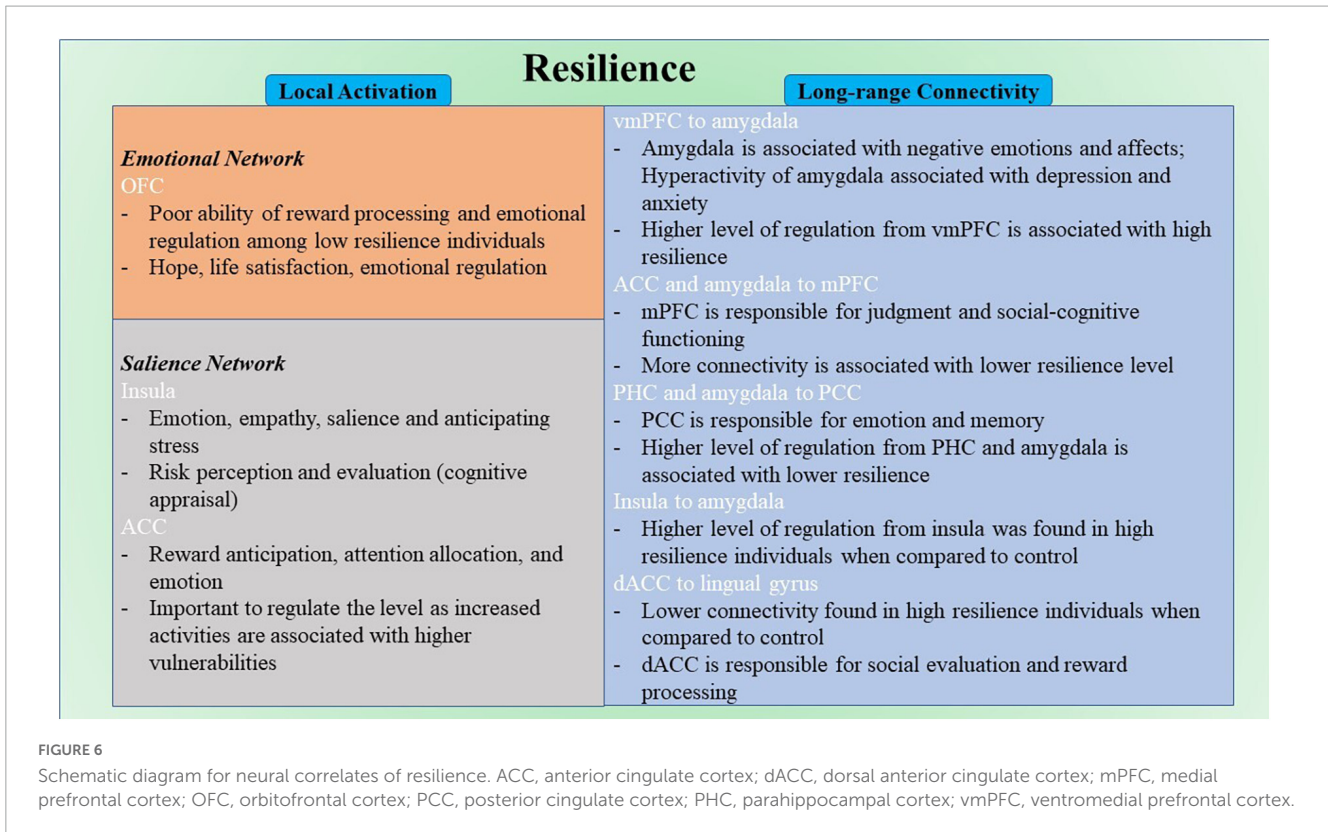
Resilience

Local Activation

Emotional Network
OFC
- Poor ability of reward processing and emotional regulation among low resilience individuals
- Hope, life satisfaction, emotional regulation

Salience Network
Insula
- Emotion, empathy, salience and anticipating stress
- Risk perception and evaluation (cognitive appraisal)
ACC
- Reward anticipation, attention allocation, and emotion
- Important to regulate the level as increased activities are associated with higher vulnerabilities

Long-range Connectivity

vmPFC to amygdala
- Amygdala is associated with negative emotions and affects; Hyperactivity of amygdala associated with depression and anxiety
- Higher level of regulation from vmPFC is associated with high resilience
ACC and amygdala to mPFC
- mPFC is responsible for judgment and social-cognitive functioning
- More connectivity is associated with lower resilience level
PHC and amygdala to PCC
- PCC is responsible for emotion and memory
- Higher level of regulation from PHC and amygdala is associated with lower resilience
Insula to amygdala
- Higher level of regulation from insula was found in high resilience individuals when compared to control
dACC to lingual gyrus
- Lower connectivity found in high resilience individuals when compared to control
- dACC is responsible for social evaluation and reward processing

FIGURE 6
Schematic diagram for neural correlates of resilience. ACC, anterior cingulate cortex; dACC, dorsal anterior cingulate cortex; mPFC, medial prefrontal cortex; OFC, orbitofrontal cortex; PCC, posterior cingulate cortex; PHC, parahippocampal cortex; vmPFC, ventromedial prefrontal cortex.